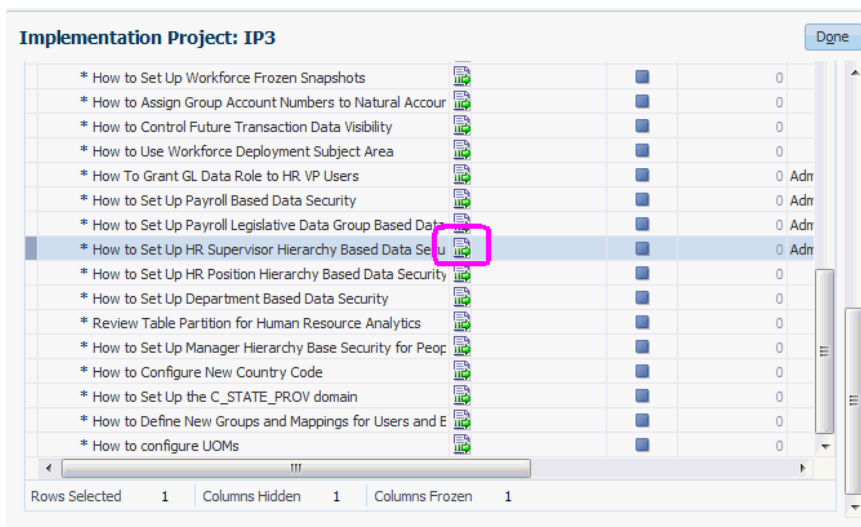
Implementation Project: IP3

Done

| | | | |
|---|---|---|---|
| * How to Set Up Workforce Frozen Snapshots | | 0 | |
| * How to Assign Group Account Numbers to Natural Accour | | 0 | |
| * How to Control Future Transaction Data Visibility | | 0 | |
| * How to Use Workforce Deployment Subject Area | | 0 | |
| * How To Grant GL Data Role to HR VP Users | | 0 | Adm |
| * How to Set Up Payroll Based Data Security | | 0 | Adm |
| * How to Set Up Payroll Legislative Data Group Based Data | | 0 | Adm |
| * How to Set Up HR Supervisor Hierarchy Based Data Secu | | 0 | Adm |
| * How to Set Up HR Position Hierarchy Based Data Security | | 0 | |
| * How to Set Up Department Based Data Security | | 0 | |
| * Review Table Partition for Human Resource Analytics | | 0 | |
| * How to Set Up Manager Hierarchy Base Security for Peop | | 0 | |
| * How to Configure New Country Code | | 0 | |
| * How to Set Up the C_STATE_PROV domain | | 0 | |
| * How to Define New Groups and Mappings for Users and E | | 0 | |
| * How to configure UOMs | | 0 | |

Rows Selected 1 Columns Hidden 1 Columns Frozen 1